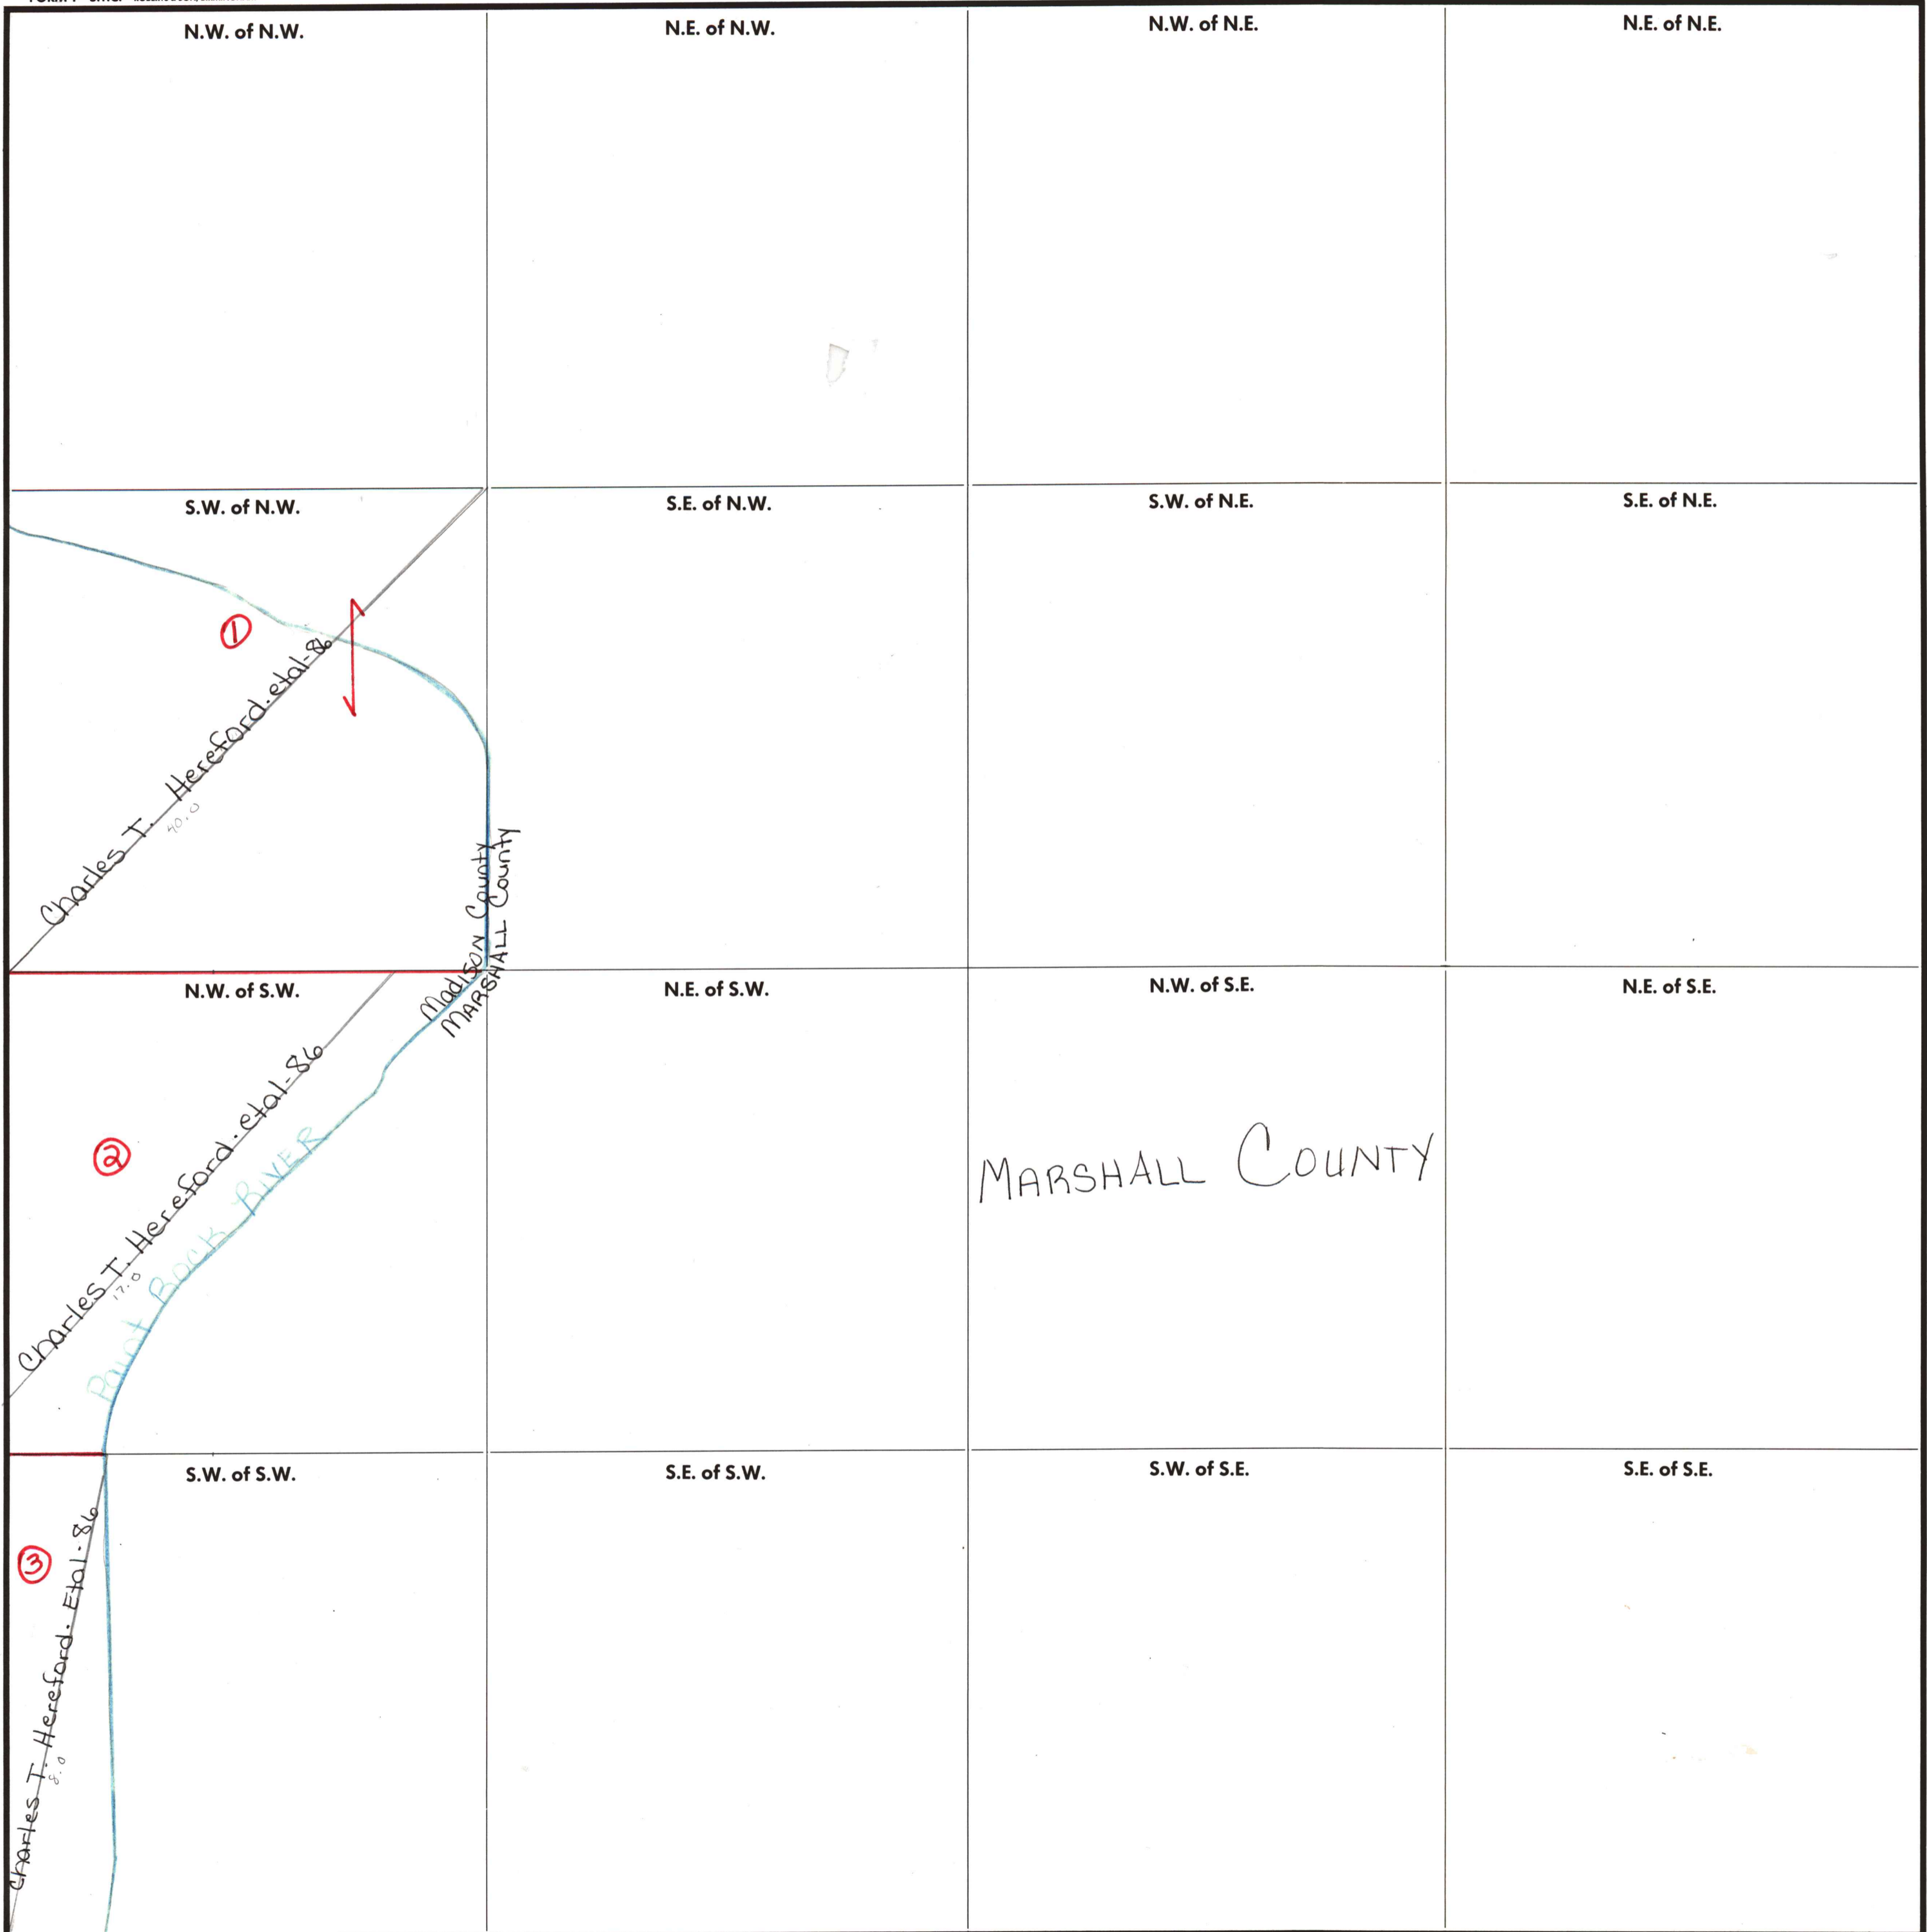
N.W. of N.W.

N.E. of N.W.

N.W. of N.E.

N.E. of N.E.

S.W. of N.W.

①

Charles T. Hereford. etal-86

40.0

S.E. of N.W.

S.W. of N.E.

S.E. of N.E.

Madison County

MARSHALL County

N.W. of S.W.

②

Charles T. Hereford. etal-86

17.0

Paint Rock River

N.E. of S.W.

N.W. of S.E.

MARSHALL COUNTY

N.E. of S.E.

S.W. of S.W.

③

Charles T. Hereford. Etal. 86

8.0

S.E. of S.W.

S.W. of S.E.

S.E. of S.E.